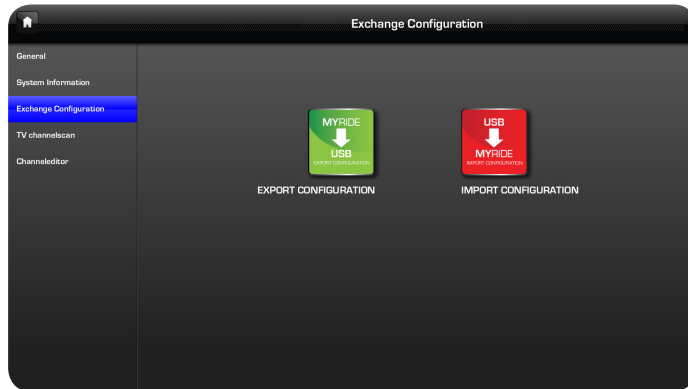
Exchange Configuration

General

System Information

Exchange Configuration

TV channelscan

Channeleditor

MYRIDE
USB
EXPORT CONFIGURATION

EXPORT CONFIGURATION

USB
MYRIDE
IMPORT CONFIGURATION

IMPORT CONFIGURATION